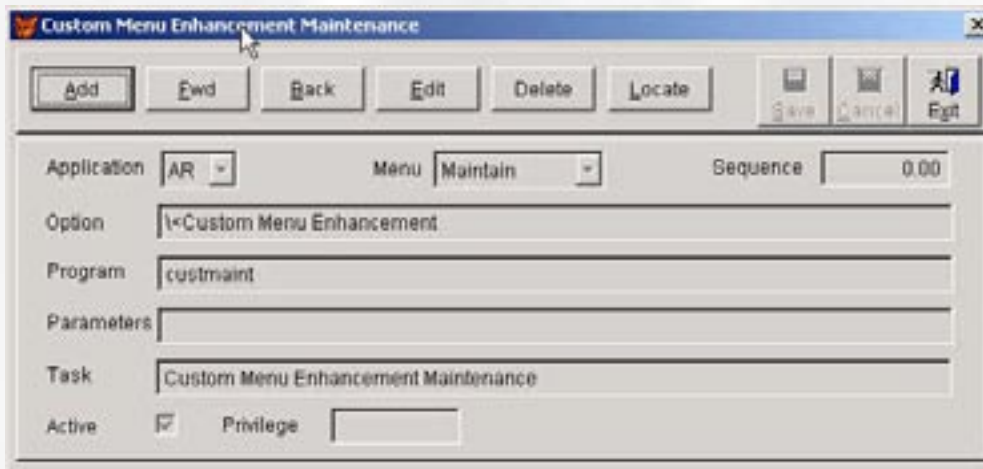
Custom Menu Enhancement Maintenance

Add | Fwd | Back | Edit | Delete | Locate | Save | Cancel | Exit

Application AR

Menu Maintain

Sequence 0.00

Option \<Custom Menu Enhancement

Program custmaint

Parameters

Task Custom Menu Enhancement Maintenance

Active

Privilege